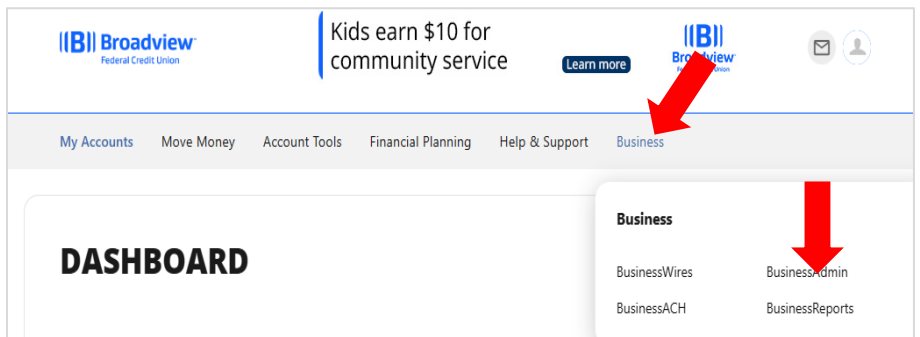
Broadview
Federal Credit Union

Kids earn $10 for community service

Learn more

Broadview
Federal Credit Union

My Accounts Move Money Account Tools Financial Planning Help & Support Business

DASHBOARD

Business

BusinessWires BusinessAdmin
BusinessACH BusinessReports